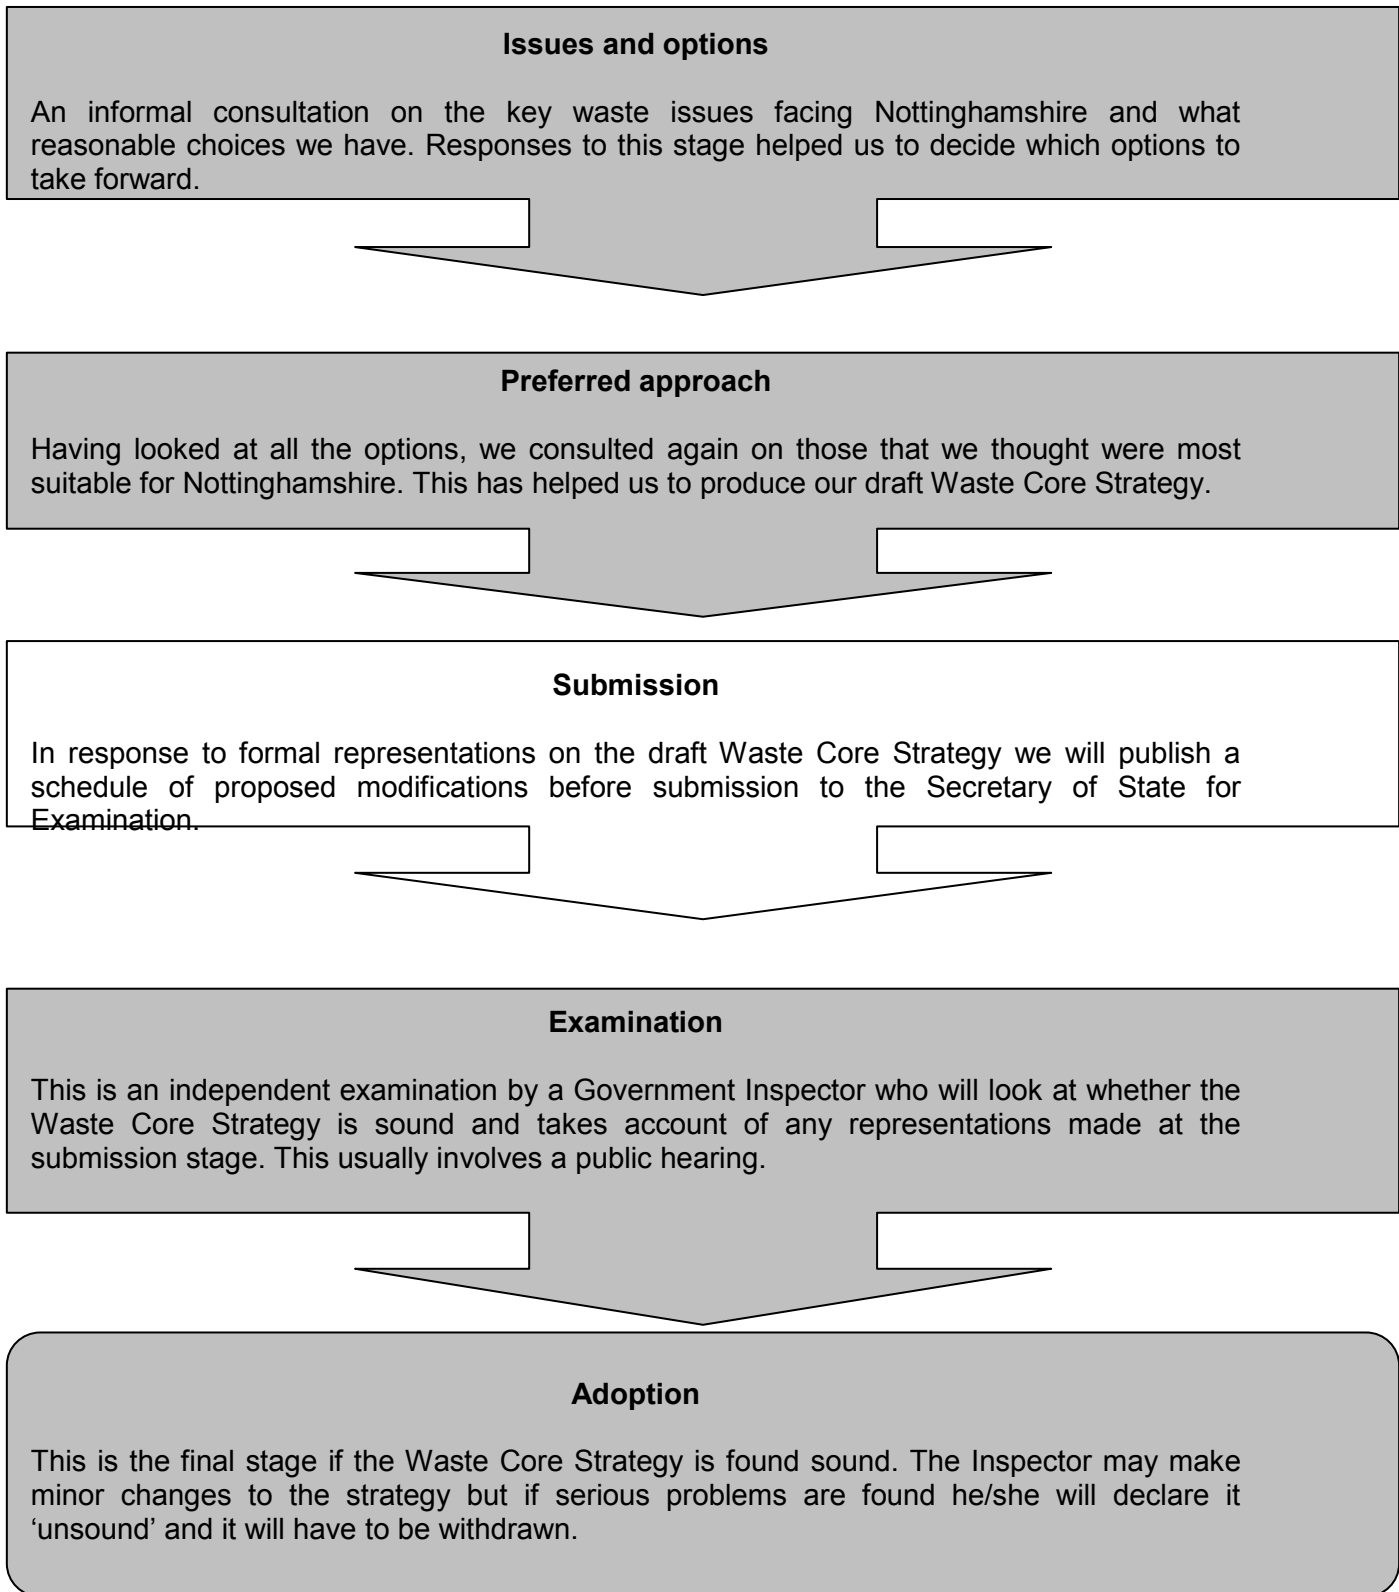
**Issues and options**

An informal consultation on the key waste issues facing Nottinghamshire and what reasonable choices we have. Responses to this stage helped us to decide which options to take forward.

**Preferred approach**

Having looked at all the options, we consulted again on those that we thought were most suitable for Nottinghamshire. This has helped us to produce our draft Waste Core Strategy.

**Submission**

In response to formal representations on the draft Waste Core Strategy we will publish a schedule of proposed modifications before submission to the Secretary of State for Examination.

**Examination**

This is an independent examination by a Government Inspector who will look at whether the Waste Core Strategy is sound and takes account of any representations made at the submission stage. This usually involves a public hearing.

**Adoption**

This is the final stage if the Waste Core Strategy is found sound. The Inspector may make minor changes to the strategy but if serious problems are found he/she will declare it 'unsound' and it will have to be withdrawn.